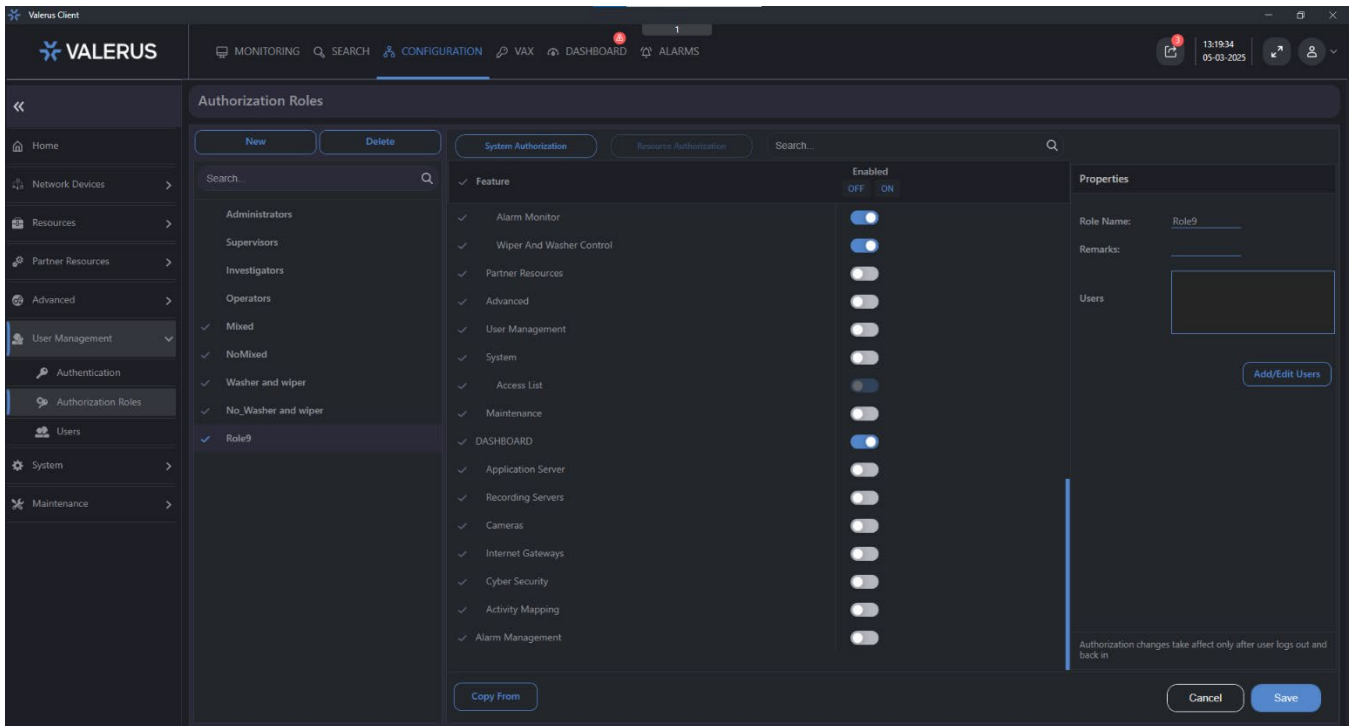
Valerus Client

VALERUS

MONITORING SEARCH CONFIGURATION VAX DASHBOARD ALARMS

1

3

13:19:34
05-03-2025

«

Authorization Roles

Home
Network Devices
Resources
Partner Resources
Advanced
User Management
Authentication
Authorization Roles
Users
System
Maintenance

New
Delete
Search...

Administrators
Supervisors
Investigators
Operators
Mixed
NoMixed
Washer and wiper
No_Washer and wiper
Role9

System Authorization
Resource Authorization
Search...

Feature
Enabled
OFF ON

Alarm Monitor
Wiper And Washer Control
Partner Resources
Advanced
User Management
System
Access List
Maintenance
DASHBOARD
Application Server
Recording Servers
Cameras
Internet Gateways
Cyber Security
Activity Mapping
Alarm Management

Properties

Role Name: Role9
Remarks:
Users

Add/Edit Users

Authorization changes take affect only after user logs out and back in

Copy From

Cancel
Save